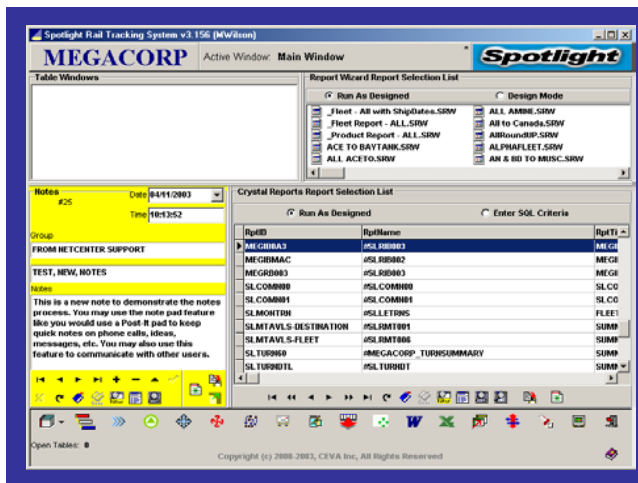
Spotlight Rail Tracking System v3.156 (MWilson)

MEGACORP Active Window: Main Window

Spotlight

Table Windows

Report Wizard Report Selection List

Run As Designed

Design Mode

_Fleet - All with ShipDates.SRW
_Fleet Report - ALL.SRW
_Product Report - ALL.SRW
ACE TO BAYTANK.SRW
ALL ACETO.SRW
ALL AMINE.SRW
All to Canada.SRW
AllRoundUP.SRW
ALPHAFLEET.SRW
AN & BD TO MUSC.SRW

Notes #25

Date 04/11/2003

Time 10:13:52

Group

FROM NETCENTER SUPPORT

TEST, NEW, NOTES

Notes

This is a new note to demonstrate the notes process. You may use the note pad feature like you would use a Post-It pad to keep quick notes on phone calls, ideas, messages, etc. You may also use this feature to communicate with other users.

Crystal Reports Report Selection List

Run As Designed

Enter SQL Criteria

| RptID | RptName | RptTi |
|---|---|---|
| MEGRBOA3 | #SLRIB003 | MEGI |
| MEGRBMAC | #SLRIB002 | MEGI |
| MEGRB003 | #SLRIB003 | MEGI |
| SLCOMN00 | #SLCOMN00 | SLCO |
| SLCOMN01 | #SLCOMN01 | SLCO |
| SLMONTRN | #SLLETRNS | FLEE |
| SLMTAVLS-DESTINATION | #SLRMT001 | SUMI |
| SLMTAVLS-FLEET | #SLRMT006 | SUMI |
| SLTURN00 | #MEGACORP_TURNSUMMARY | SUMI |
| SLTURNDTL | #SLTURNDT | SUMI |

Open Tables: 0

Copyright (c) 2000-2003, CEVA Inc, All Rights Reserved